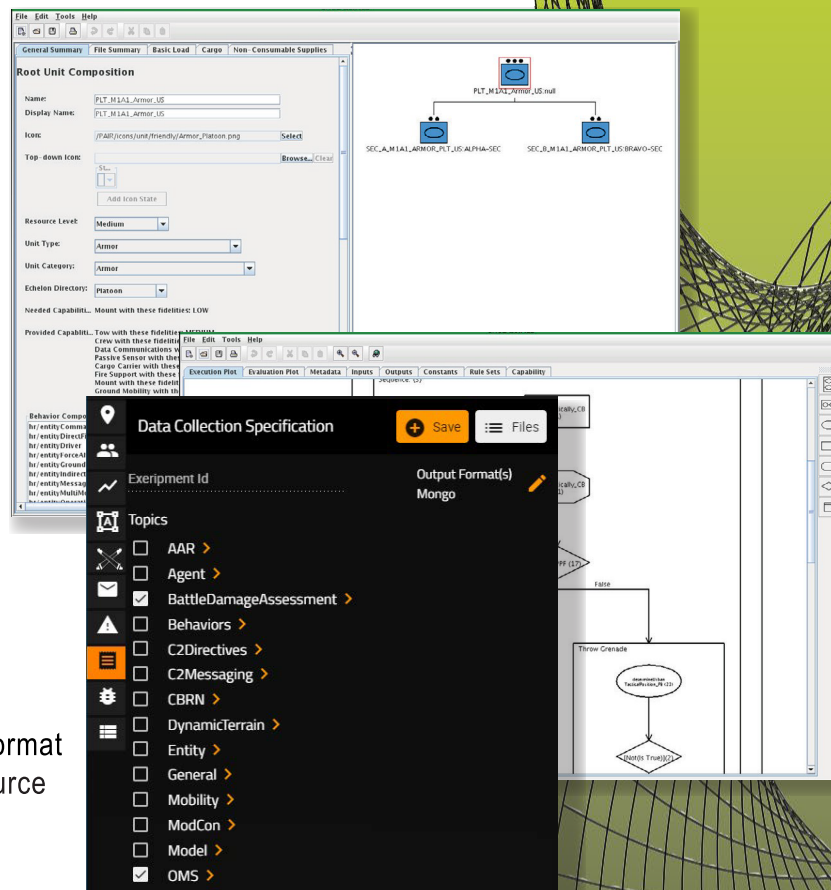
File Edit Tools Help

General Summary | File Summary | Basic Load | Cargo | Non-Consumable Supplies

Root Unit Composition

Name: PLT_M1A1_Armor_US
Display Name: PLT_M1A1_Armor_US
Icon: /PAIR/icons/unit/friendly/Armor_Platoon.png Select
Top-down Icon: Browse... Clear
Add Icon State
Resource Level: Medium
Unit Type: Armor
Unit Category: Armor
Echelon Directory: Platoon
Needed Capabiliti... Mount with these fidelities: LOW
Provided Capabiliti... Tow with these fidelities: MEDIUM
Crew with these fidelitie
Data Communications w
Passive Sensor with the
Cargo Carrier with these
Fire Support with these
Mount with these fidelit
Ground Mobility with th

Behavior Compo
hr/entityComma
hr/entityDirectF
hr/entityDriver
hr/entityForceAt
hr/entityGround
hr/entityIndirect
hr/entityMessag
hr/entityMultiMo

PLT_M1A1_Armor_US:null
SEC_A_M1A1_ARMOR_PLT_US:ALPHA-SEC
SEC_B_M1A1_ARMOR_PLT_US:BRAVO-SEC

File Edit Tools Help
Execution Plot | Evaluation Plot | Metadata | Inputs | Outputs | Constants | Rule Sets | Capability

Sequence: (3)
ically_CB
ically_CB
PF (17)
False
Throw Grenade
determineUrban TacticalPosition_PI (23)
(Not(Is True))(2)

Data Collection Specification
Save
Files
Exeripment Id
Output Format(s)
Mongo
Topics
AAR
Agent
BattleDamageAssessment
Behaviors
C2Directives
C2Messaging
CBRN
DynamicTerrain
Entity
General
Mobility
ModCon
Model
OMS

ormat
urce